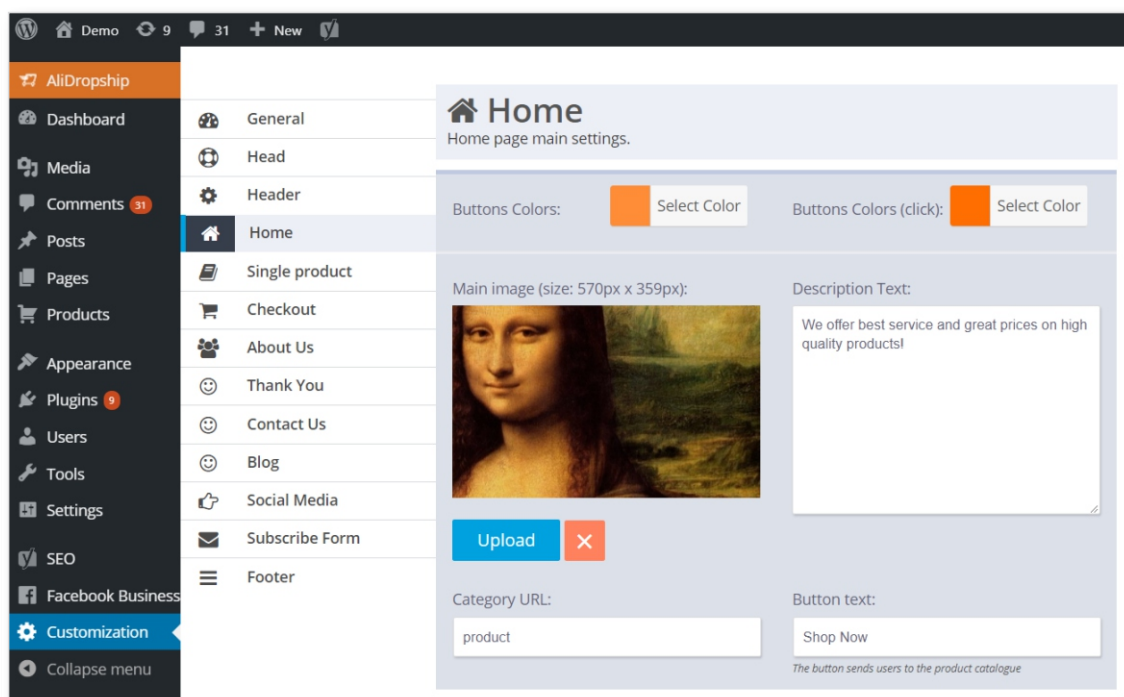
Demo 9 31 New

AliDropship
Dashboard
Media
Comments 31
Posts
Pages
Products
Appearance
Plugins 9
Users
Tools
Settings
SEO
Facebook Business
Customization
Collapse menu

General
Head
Header
Home
Single product
Checkout
About Us
Thank You
Contact Us
Blog
Social Media
Subscribe Form
Footer

Home
Home page main settings.

Buttons Colors: Select Color
Buttons Colors (click): Select Color

Main image (size: 570px x 359px):
Upload ×

Description Text:
We offer best service and great prices on high quality products!

Category URL:
product

Button text:
Shop Now
The button sends users to the product catalogue